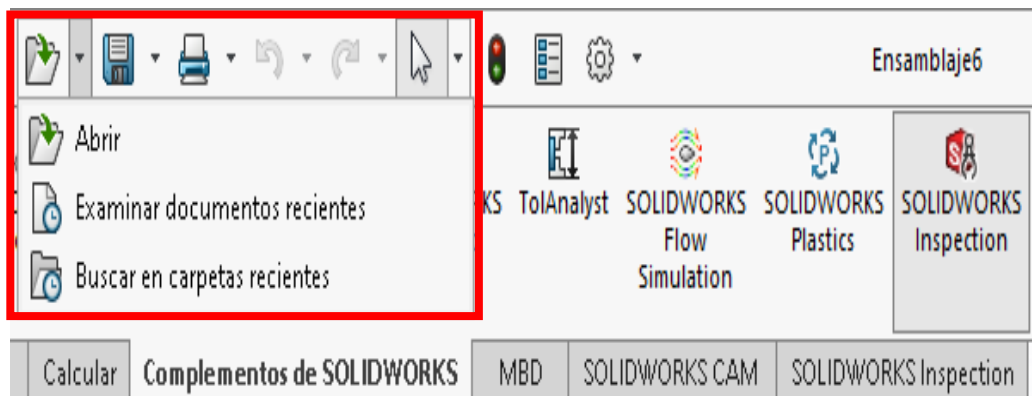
Ensamblaje6

Abrir

Examinar documentos recientes

Buscar en carpetas recientes

KS TolAnalyst SOLIDWORKS Flow Simulation SOLIDWORKS Plastics SOLIDWORKS Inspection

Calcular | Complementos de SOLIDWORKS | MBD | SOLIDWORKS CAM | SOLIDWORKS Inspection